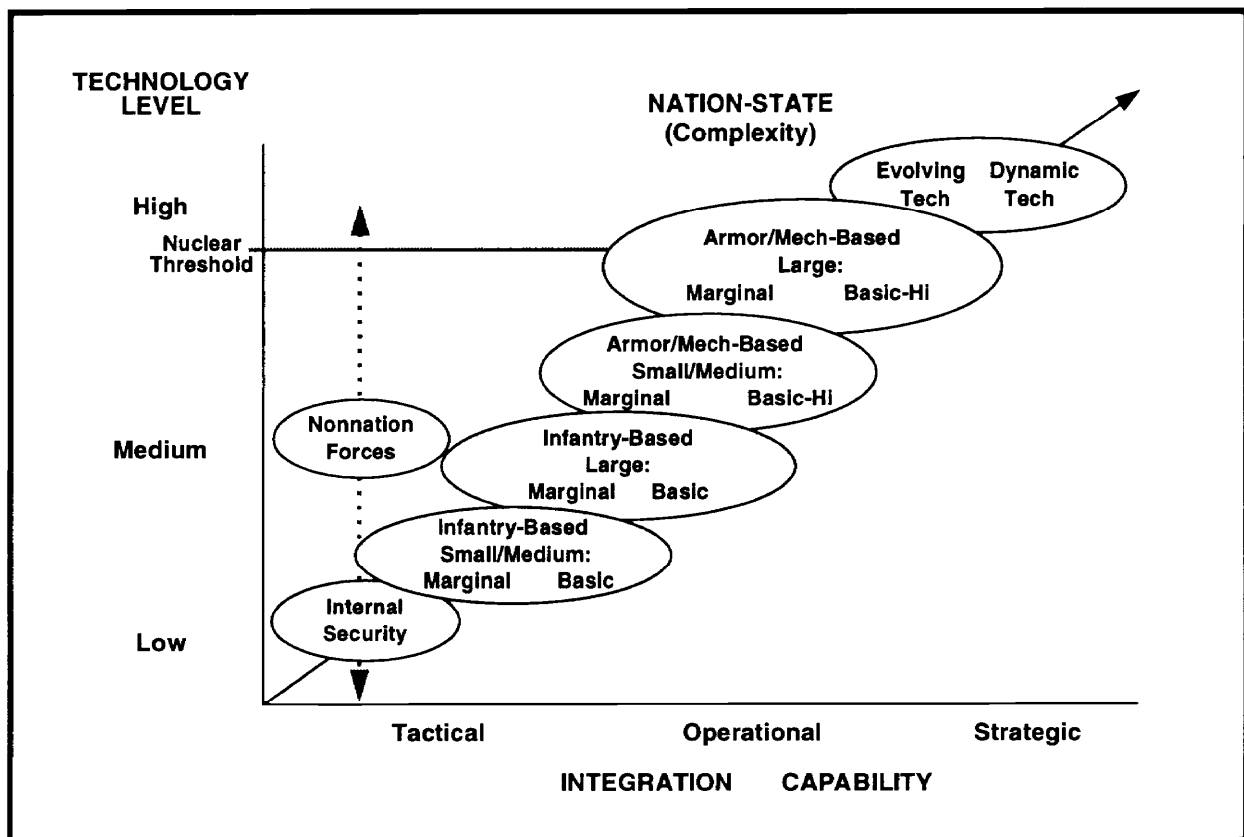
TECHNOLOGY LEVEL

NATION-STATE
(Complexity)

High

Nuclear Threshold

Medium

Low

Evolving Tech
Dynamic Tech

Armor/Mech-Based
Large:
Marginal Basic-Hi

Armor/Mech-Based
Small/Medium:
Marginal Basic-Hi

Nonnation Forces

Infantry-Based
Large:
Marginal Basic

Infantry-Based
Small/Medium:
Marginal Basic

Internal Security

Tactical

Operational

Strategic

INTEGRATION CAPABILITY